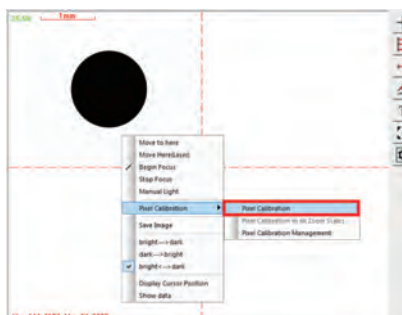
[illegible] 1mm

Move to here
Move Here(Lock)
Begin Focus
Stop Focus
Manual Light
Pixel Calibration
Save Image
bright--->dark
dark--->bright
bright<--->dark
Display Cursor Position
Show data

Pixel Calibration
Pixel Calibration to all Zoom Scales
Pixel Calibration Management

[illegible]